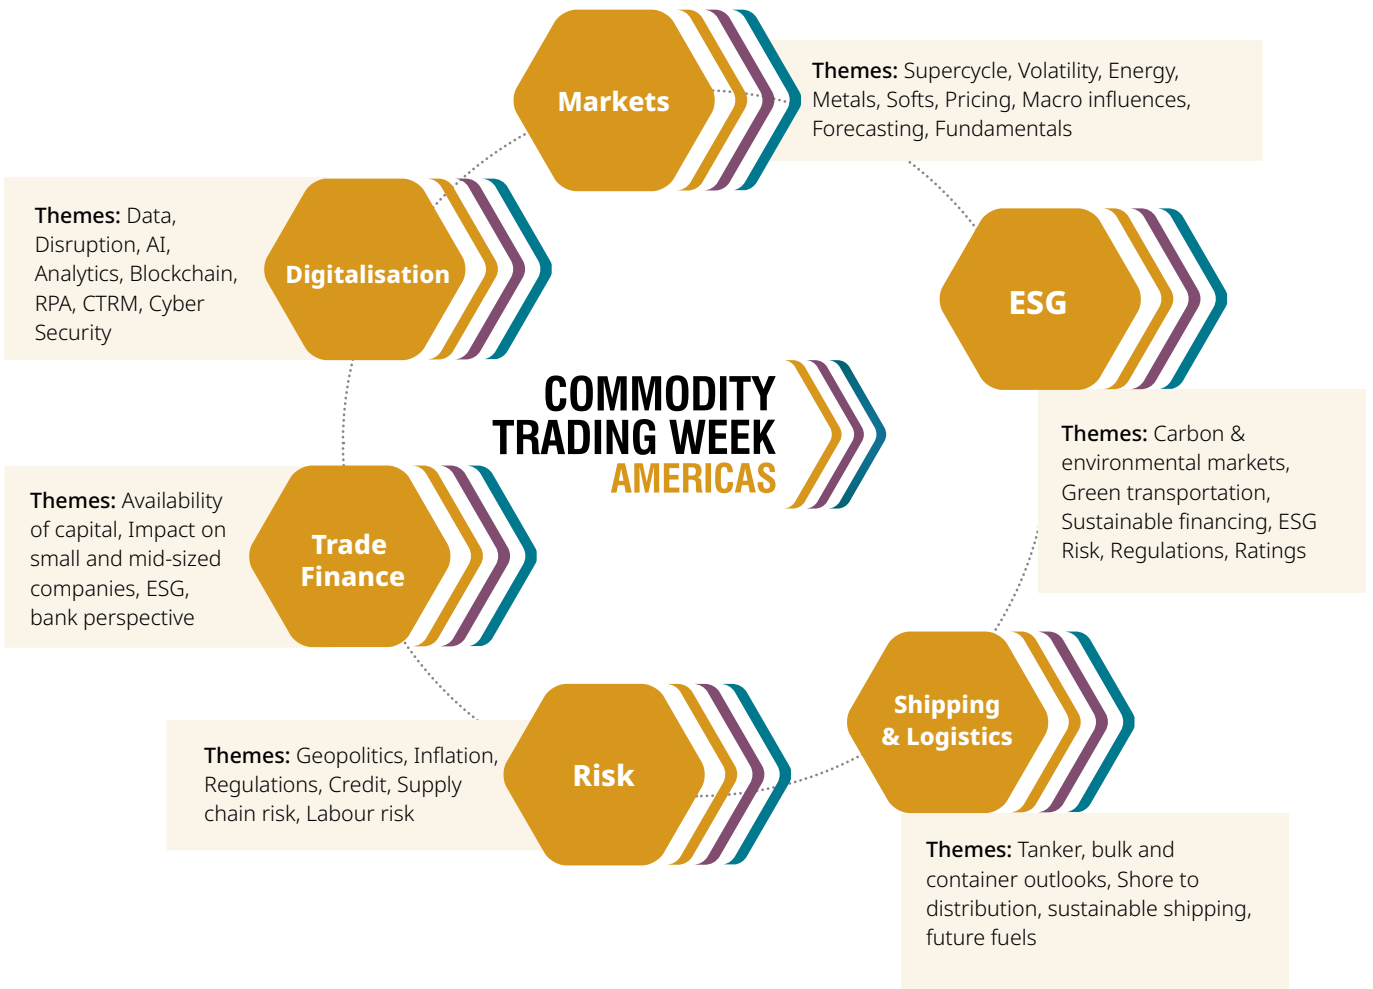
COMMODITY TRADING WEEK AMERICAS

Markets

Themes: Supercycle, Volatility, Energy, Metals, Softs, Pricing, Macro influences, Forecasting, Fundamentals

ESG

Themes: Carbon & environmental markets, Green transportation, Sustainable financing, ESG Risk, Regulations, Ratings

Shipping & Logistics

Themes: Tanker, bulk and container outlooks, Shore to distribution, sustainable shipping, future fuels

Risk

Themes: Geopolitics, Inflation, Regulations, Credit, Supply chain risk, Labour risk

Trade Finance

Themes: Availability of capital, Impact on small and mid-sized companies, ESG, bank perspective

Digitalisation

Themes: Data, Disruption, AI, Analytics, Blockchain, RPA, CTRM, Cyber Security